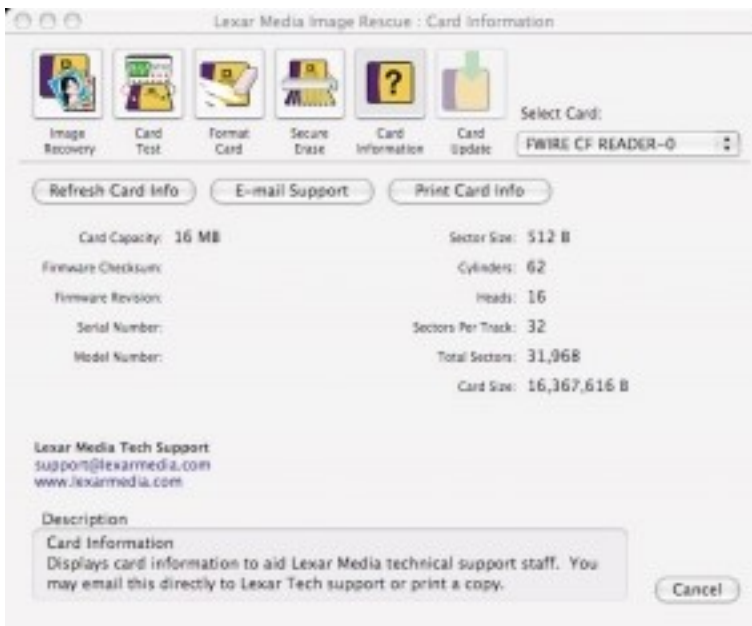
Lexar Media Image Rescue : Card Information

Image Recovery
Card Test
Format Card
Secure Erase
Card Information
Card Update

Select Card:
FWIRE CF READER-0

Refresh Card Info
E-mail Support
Print Card Info

Card Capacity: 16 MB
Firmware Checksum:
Firmware Revision:
Serial Number:
Model Number:

Sector Size: 512 B
Cylinders: 62
Heads: 16
Sectors Per Track: 32
Total Sectors: 31,968
Card Size: 16,367,616 B

Lexar Media Tech Support
support@lexarmedia.com
www.lexarmedia.com

Description
Card Information
Displays card information to aid Lexar Media technical support staff. You may email this directly to Lexar Tech support or print a copy.

Cancel